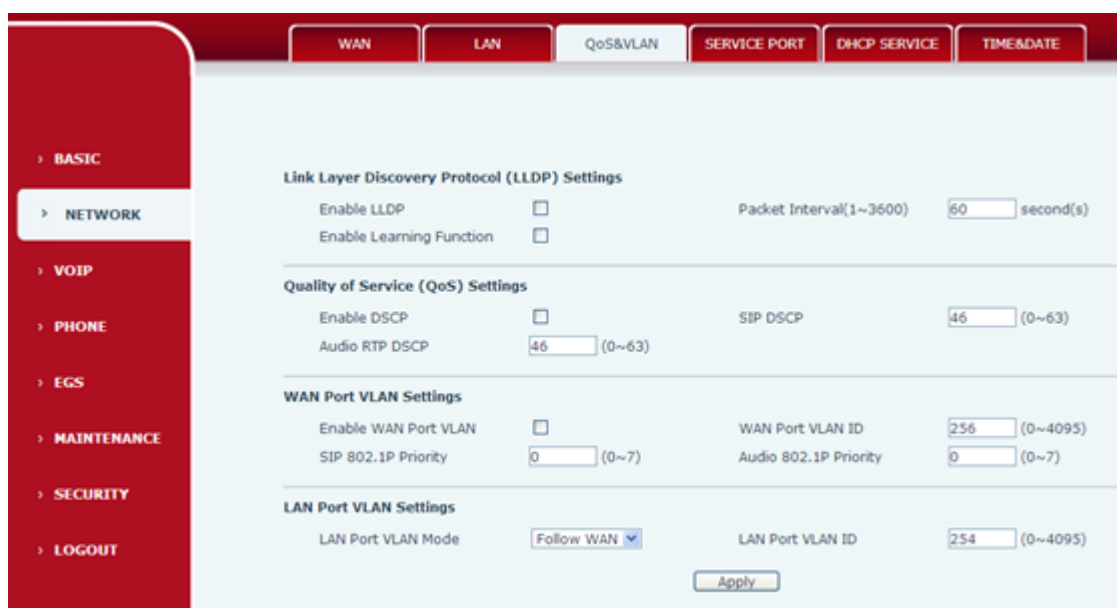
WAN LAN QoS&VLAN SERVICE PORT DHCP SERVICE TIME&DATE

› BASIC
› NETWORK
› VOIP
› PHONE
› EGS
› MAINTENANCE
› SECURITY
› LOGOUT

Link Layer Discovery Protocol (LLDP) Settings
Enable LLDP
Packet Interval(1~3600) 60 second(s)
Enable Learning Function

Quality of Service (QoS) Settings
Enable DSCP
SIP DSCP 46 (0~63)
Audio RTP DSCP 46 (0~63)

WAN Port VLAN Settings
Enable WAN Port VLAN
WAN Port VLAN ID 256 (0~4095)
SIP 802.1P Priority 0 (0~7)
Audio 802.1P Priority 0 (0~7)

LAN Port VLAN Settings
LAN Port VLAN Mode Follow WAN
LAN Port VLAN ID 254 (0~4095)

Apply